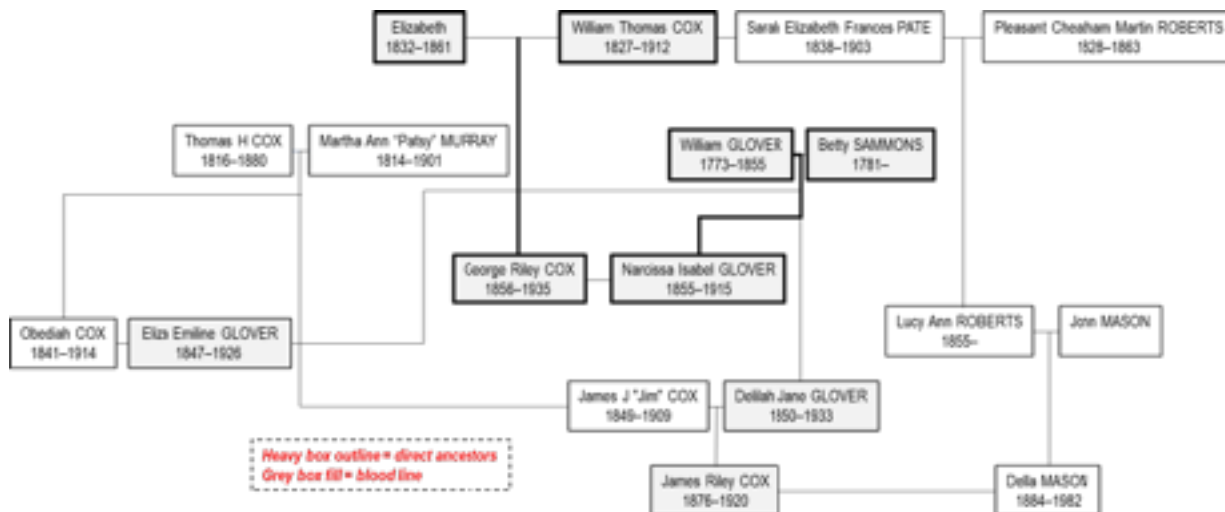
Elizabeth
1832–1861

William Thomas COX
1827–1912

Sarah Elizabeth Frances PATE
1838–1903

Pleasant Cheaham Martin ROBERTS
1828–1863

Thomas H COX
1816–1880

Martha Ann "Patsy" MURRAY
1814–1901

William GLOVER
1773–1855

Betty SAMMONS
1781–

George Riley COX
1856–1935

Narcissa Isabel GLOVER
1855–1915

Obediah COX
1841–1914

Eliza Emiline GLOVER
1847–1926

Lucy Ann ROBERTS
1855–

John MASON

James J "Jim" COX
1849–1909

Delilah Jane GLOVER
1850–1933

Heavy box outline = direct ancestors
Grey box fill = blood line

James Riley COX
1876–1920

Della MASON
1884–1982